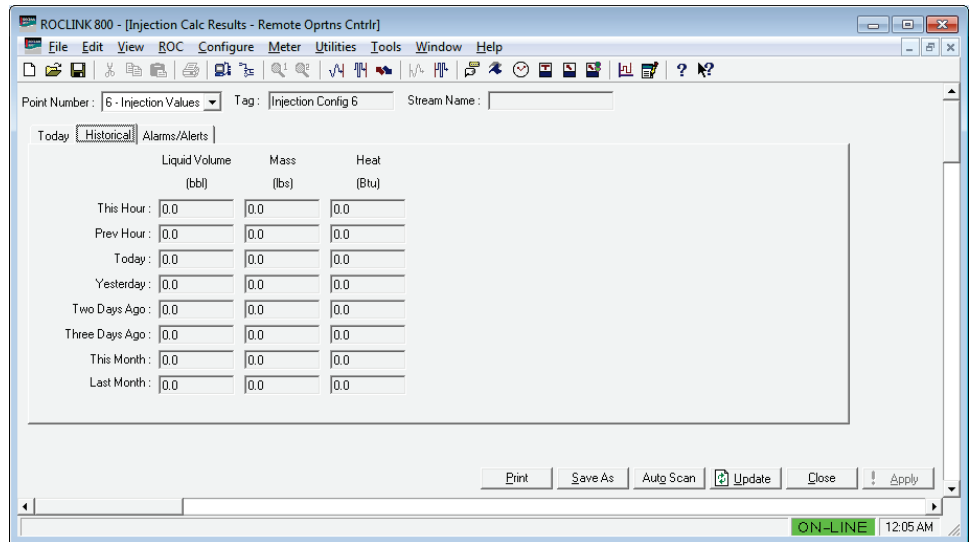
ROCLINK 800 - [Injection Calc Results - Remote Oprtns Cntrlr]

File Edit View ROC Configure Meter Utilities Tools Window Help

Point Number : 6 - Injection Values Tag : Injection Config 6 Stream Name :

Today Historical Alarms/Alerts

| | Liquid Volume (bbl) | Mass (lbs) | Heat (Btu) |
|---|---|---|---|
| This Hour : | 0.0 | 0.0 | 0.0 |
| Prev Hour : | 0.0 | 0.0 | 0.0 |
| Today : | 0.0 | 0.0 | 0.0 |
| Yesterday : | 0.0 | 0.0 | 0.0 |
| Two Days Ago : | 0.0 | 0.0 | 0.0 |
| Three Days Ago : | 0.0 | 0.0 | 0.0 |
| This Month : | 0.0 | 0.0 | 0.0 |
| Last Month : | 0.0 | 0.0 | 0.0 |

Print Save As Auto Scan Update Close Apply

ON-LINE 12:05 AM